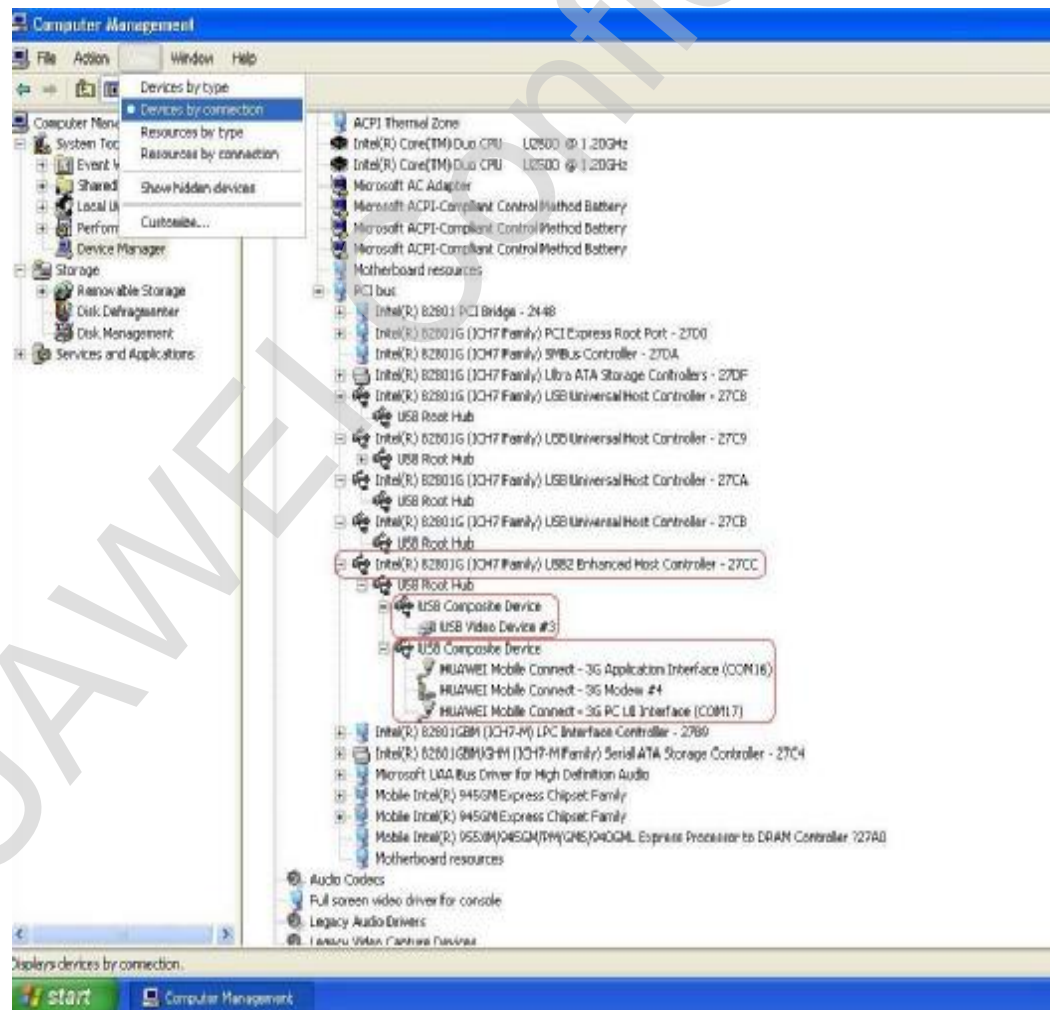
Computer Management

File Action View Window Help

Devices by type
Devices by connection
Resources by type
Resources by connection
Show hidden devices
Customize...

Computer Management
System Tools
Event Viewer
Shared Folders
Local Users
Performance
Device Manager
Storage
Removable Storage
Disk Defragmenter
Disk Management
Services and Applications

ACPI Thermal Zone
Intel(R) Core(TM) Duo CPU U2500 @ 1.20GHz
Intel(R) Core(TM) Duo CPU U2500 @ 1.20GHz
Microsoft AC Adapter
Microsoft ACPI-Compliant Control Method Battery
Microsoft ACPI-Compliant Control Method Battery
Microsoft ACPI-Compliant Control Method Battery
Motherboard resources
PCI bus
Intel(R) 82801 PCI Bridge - 2448
Intel(R) 82801G (ICH7 Family) PCI Express Root Port - 27D0
Intel(R) 82801G (ICH7 Family) SMBus Controller - 27DA
Intel(R) 82801G (ICH7 Family) Ultra ATA Storage Controllers - 27DF
Intel(R) 82801G (ICH7 Family) USB Universal Host Controller - 27C8
USB Root Hub
Intel(R) 82801G (ICH7 Family) USB Universal Host Controller - 27C9
USB Root Hub
Intel(R) 82801G (ICH7 Family) USB Universal Host Controller - 27CA
USB Root Hub
Intel(R) 82801G (ICH7 Family) USB Universal Host Controller - 27CB
USB Root Hub
Intel(R) 82801G (ICH7 Family) USB2 Enhanced Host Controller - 27CC
USB Root Hub
USB Composite Device
USB Video Device #3
USB Composite Device
HUAWEI Mobile Connect - 3G Application Interface (COM16)
HUAWEI Mobile Connect - 3G Modem #4
HUAWEI Mobile Connect - 3G PC UI Interface (COM17)
Intel(R) 82801GBM (ICH7-M) LPC Interface Controller - 27B9
Intel(R) 82801GBM/GHM (ICH7-M Family) Serial ATA Storage Controller - 27C4
Microsoft UAA Bus Driver for High Definition Audio
Mobile Intel(R) 945GM Express Chipset Family
Mobile Intel(R) 945GM Express Chipset Family
Mobile Intel(R) 955XM/945GM/PM/GMS/940GML Express Processor to DRAM Controller ?27A0
Motherboard resources
Audio Codecs
Full screen video driver for console
Legacy Audio Drivers
Legacy Video Capture Devices

Displays devices by connection.

start Computer Management